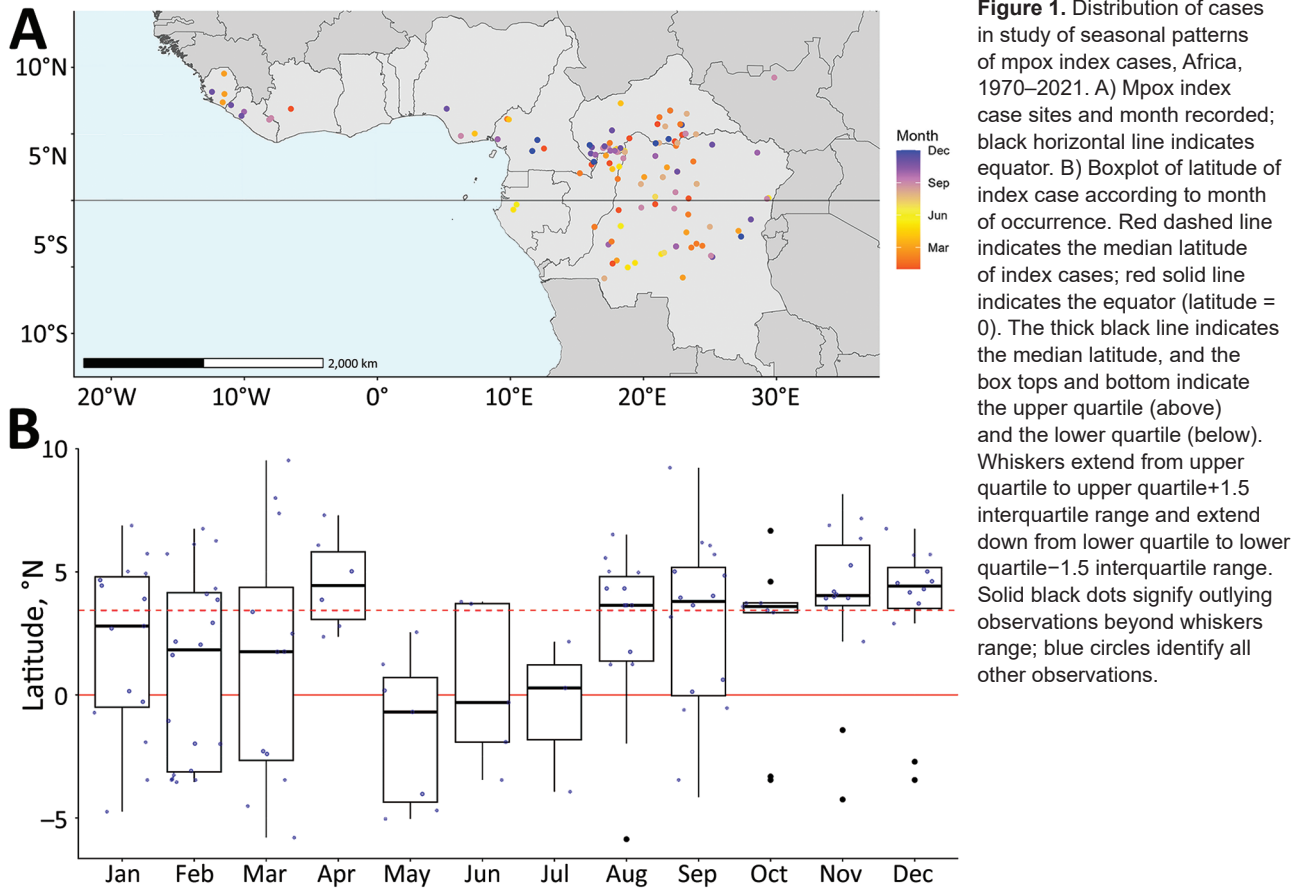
A

10°N
5°N
5°S
10°S

2,000 km

20°W 10°W 0° 10°E 20°E 30°E

Month
Dec
Sep
Jun
Mar

B

Latitude, °N

10
5
0
−5

Jan Feb Mar Apr May Jun Jul Aug Sep Oct Nov Dec

**Figure 1.** Distribution of cases in study of seasonal patterns of mpox index cases, Africa, 1970–2021. A) Mpox index case sites and month recorded; black horizontal line indicates equator. B) Boxplot of latitude of index case according to month of occurrence. Red dashed line indicates the median latitude of index cases; red solid line indicates the equator (latitude = 0). The thick black line indicates the median latitude, and the box tops and bottom indicate the upper quartile (above) and the lower quartile (below). Whiskers extend from upper quartile to upper quartile+1.5 interquartile range and extend down from lower quartile to lower quartile−1.5 interquartile range. Solid black dots signify outlying observations beyond whiskers range; blue circles identify all other observations.